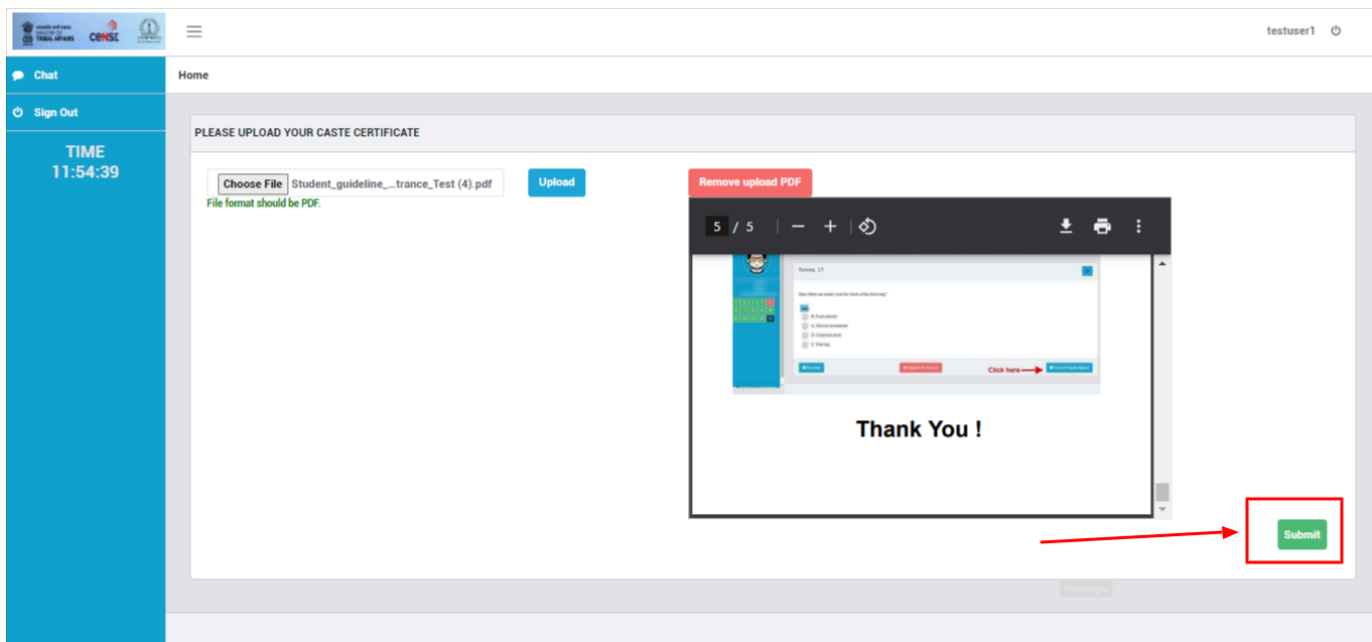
MINISTRY OF TRIBAL AFFAIRS CENSE

testuser1

Chat

Sign Out

TIME
11:54:39

Home

PLEASE UPLOAD YOUR CASTE CERTIFICATE

Choose File Student_guideline_...trance_Test (4).pdf

Upload

File format should be PDF.

Remove upload PDF

5 / 5

Screen. 17

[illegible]

A. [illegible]
B. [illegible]
C. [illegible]
D. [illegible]

Click here

Thank You !

Submit